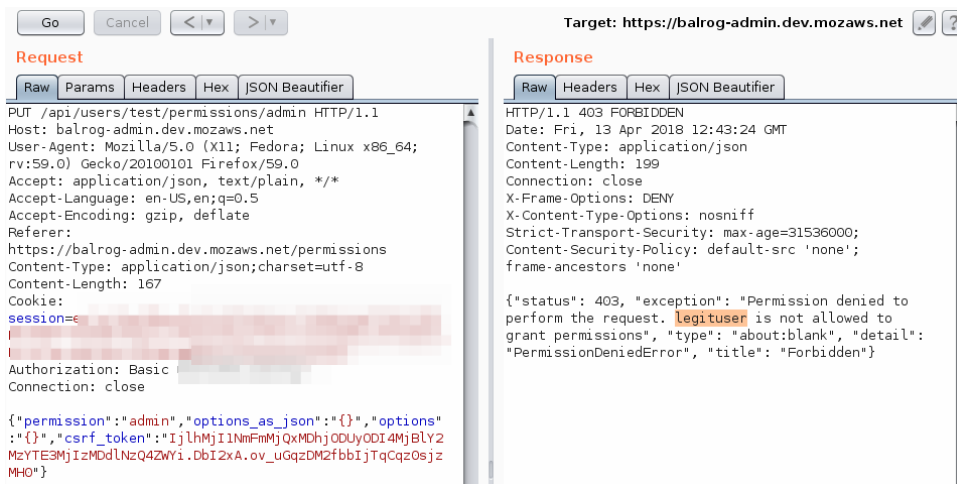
Go Cancel < | ▾ > | ▾ Target: https://balrog-admin.dev.mozaws.net

Request

Raw Params Headers Hex JSON Beautifier

PUT /api/users/test/permissions/admin HTTP/1.1
Host: balrog-admin.dev.mozaws.net
User-Agent: Mozilla/5.0 (X11; Fedora; Linux x86_64; rv:59.0) Gecko/20100101 Firefox/59.0
Accept: application/json, text/plain, */*
Accept-Language: en-US,en;q=0.5
Accept-Encoding: gzip, deflate
Referer: https://balrog-admin.dev.mozaws.net/permissions
Content-Type: application/json;charset=utf-8
Content-Length: 167
Cookie:
session=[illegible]
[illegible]
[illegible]
Authorization: Basic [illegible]
Connection: close

{"permission":"admin","options_as_json":"{}","options":{},"csrf_token":"IjlhMjI1NmFmMjQxMDhjODUyODI4MjBlY2MzYTE3MjIzMDdlNzQ4ZWYi.DbI2xA.ov_uGqzDM2fbbIjTqCqz0sjzMH0"}

Response

Raw Headers Hex JSON Beautifier

HTTP/1.1 403 FORBIDDEN
Date: Fri, 13 Apr 2018 12:43:24 GMT
Content-Type: application/json
Content-Length: 199
Connection: close
X-Frame-Options: DENY
X-Content-Type-Options: nosniff
Strict-Transport-Security: max-age=31536000;
Content-Security-Policy: default-src 'none'; frame-ancestors 'none'

{"status": 403, "exception": "Permission denied to perform the request. legituser is not allowed to grant permissions", "type": "about:blank", "detail": "PermissionDeniedError", "title": "Forbidden"}